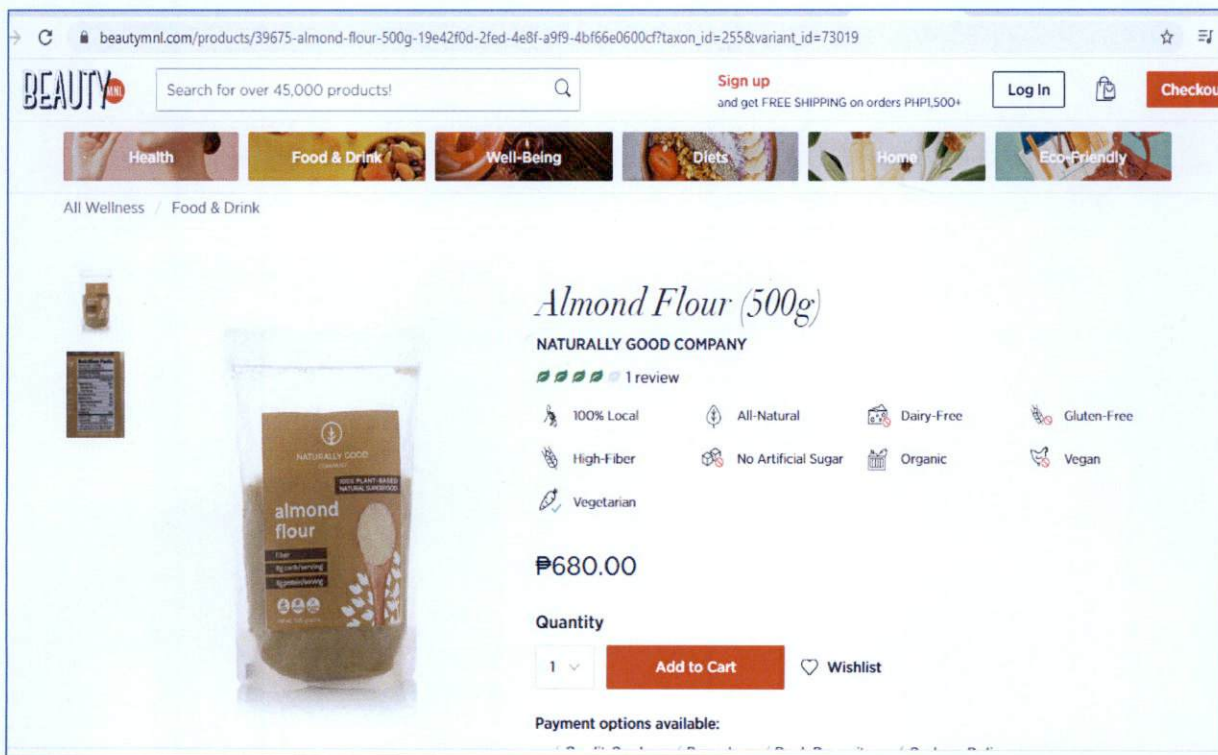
beautymnl.com/products/39675-almond-flour-500g-19e42f0d-2fed-4e8f-a9f9-4bf66e0600cf?taxon_id=255&variant_id=73019

BEAUTY MNL

Search for over 45,000 products!

Sign up
and get FREE SHIPPING on orders PHP1,500+

Log In

Checkou

Health
Food & Drink
Well-Being
Diets
Home
Eco-Friendly

All Wellness / Food & Drink

Almond Flour (500g)

NATURALLY GOOD COMPANY

1 review

100% Local
All-Natural
Dairy-Free
Gluten-Free
High-Fiber
No Artificial Sugar
Organic
Vegan
Vegetarian

NATURALLY GOOD COMPANY
100% PLANT-BASED NATURAL SUPERFOOD
almond flour

₱680.00

Quantity

1

Add to Cart

Wishlist

Payment options available:

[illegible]